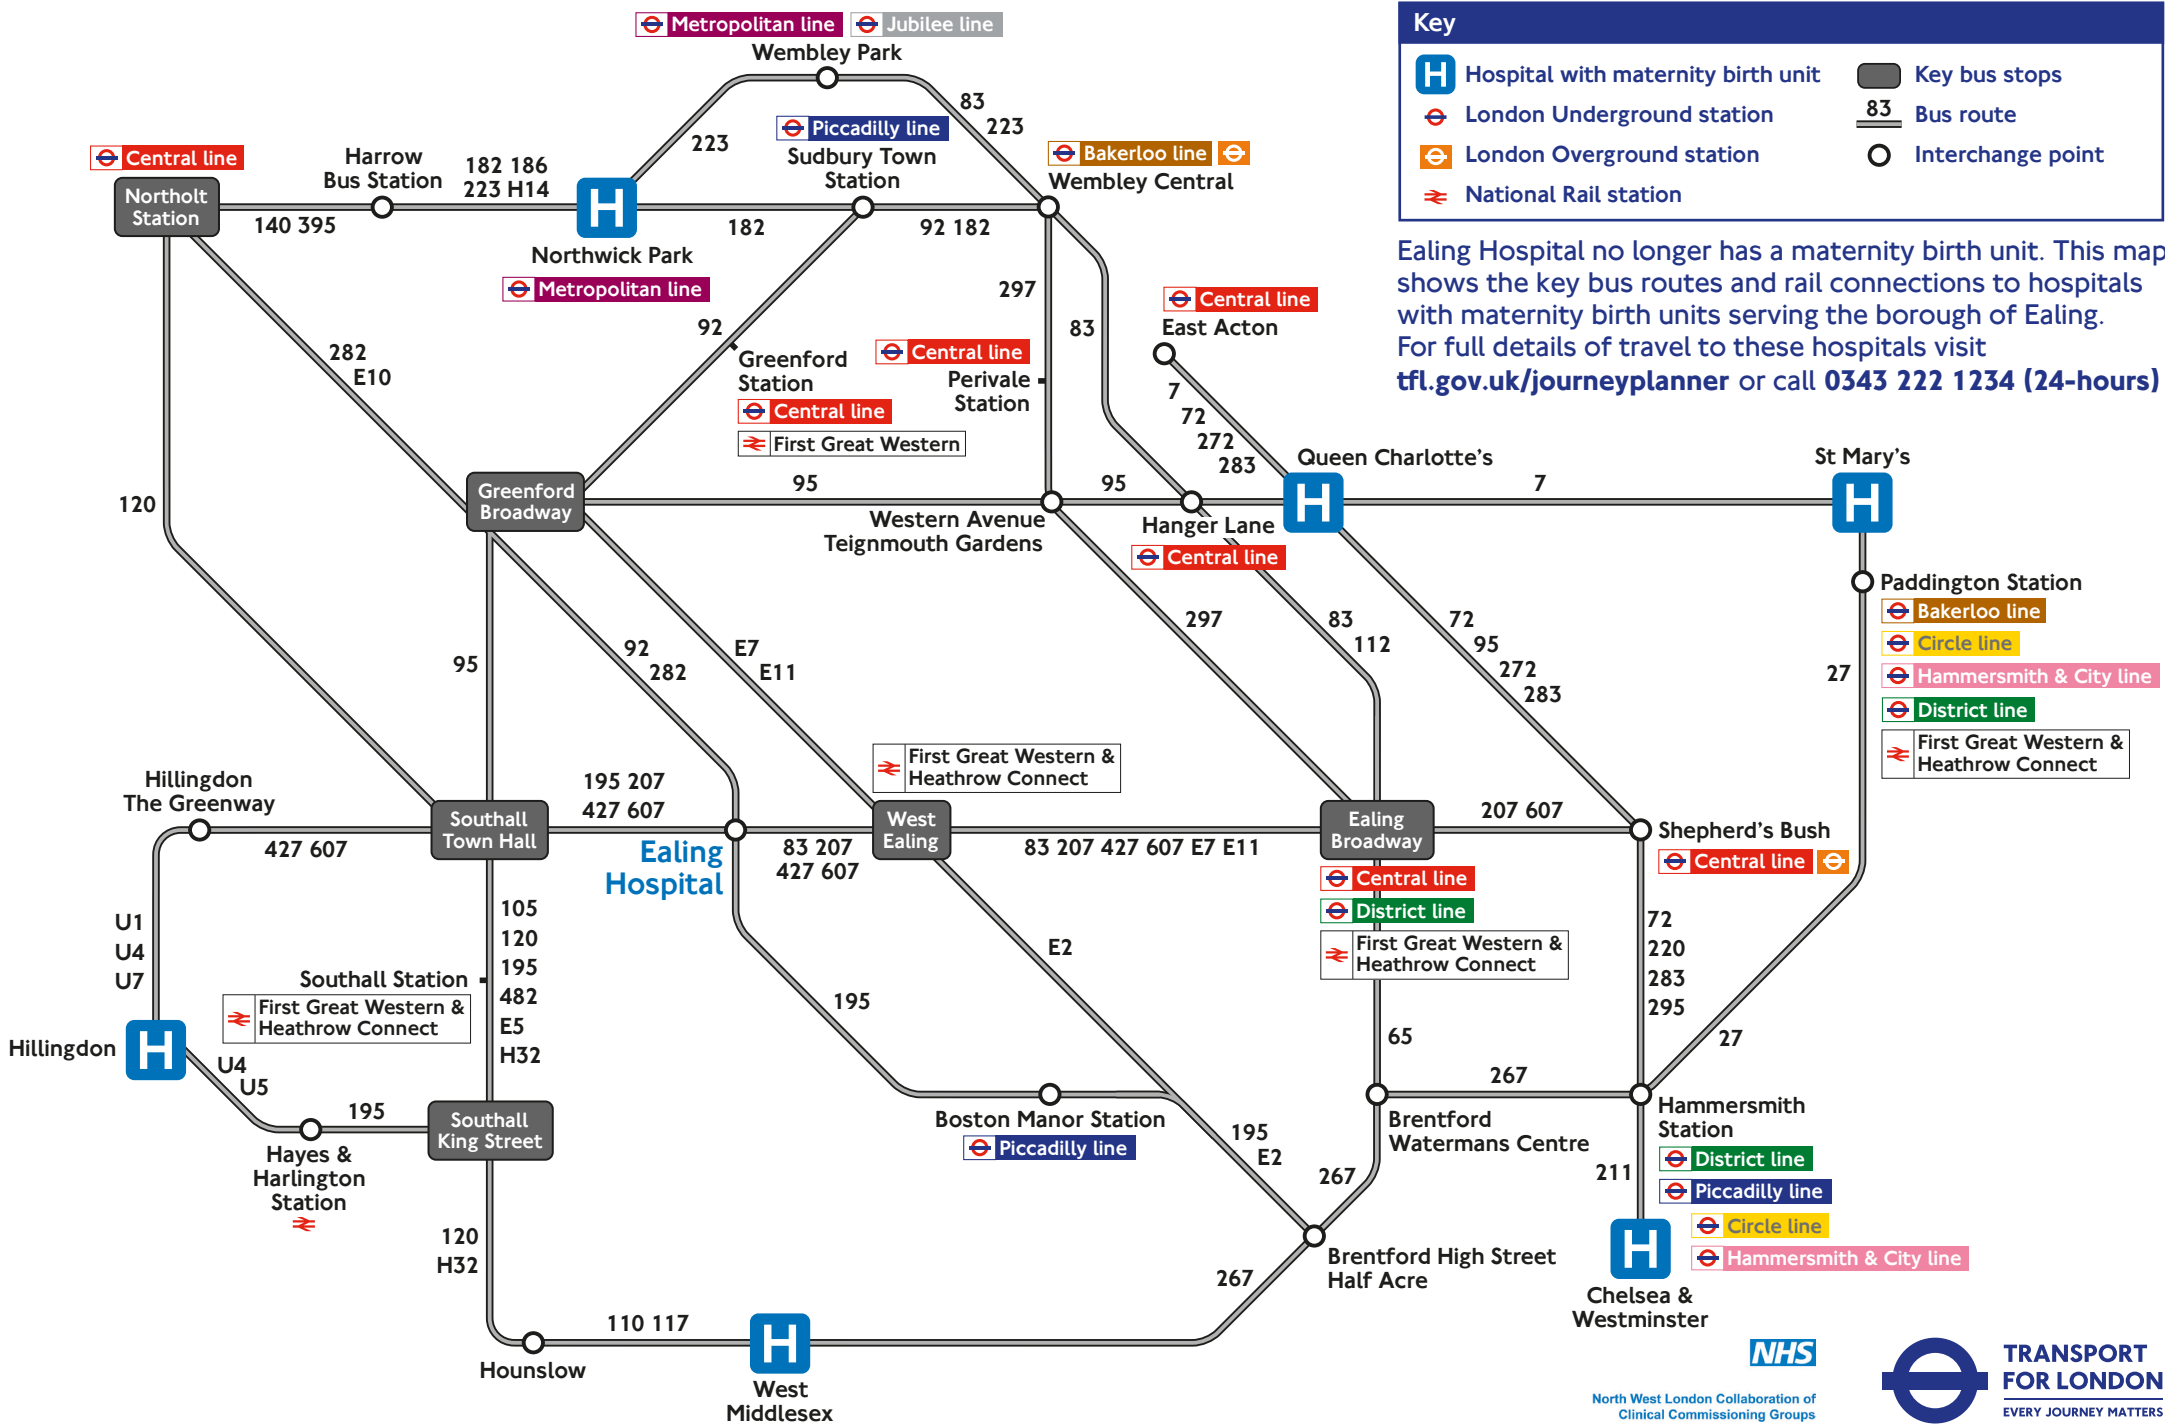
Key
H Hospital with maternity birth unit
London Underground station
London Overground station
National Rail station
Key bus stops
83 Bus route
Interchange point

Ealing Hospital no longer has a maternity birth unit. This map shows the key bus routes and rail connections to hospitals with maternity birth units serving the borough of Ealing. For full details of travel to these hospitals visit tfl.gov.uk/journeyplanner or call 0343 222 1234 (24-hours)

Metropolitan line
Jubilee line
Wembley Park
83
223
223
Piccadilly line
Sudbury Town Station
Bakerloo line
Wembley Central
Central line
Northolt Station
Harrow Bus Station
182 186
223 H14
140 395
182
92 182
Northwick Park
Metropolitan line
297
Central line
East Acton
83
92
Greenford Station
Central line
Perivale Station
Central line
First Great Western
282
E10
7
72
272
283
Queen Charlotte's
St Mary's
7
120
Greenford Broadway
95
95
Western Avenue Teignmouth Gardens
Hanger Lane
Central line
Paddington Station
Bakerloo line
Circle line
Hammersmith & City line
District line
First Great Western & Heathrow Connect
27
95
92
282
E7
E11
297
83
112
72
95
272
283
First Great Western & Heathrow Connect
Hillingdon The Greenway
427 607
Southall Town Hall
195 207
427 607
Ealing Hospital
West Ealing
83 207
427 607
83 207 427 607 E7 E11
Ealing Broadway
207 607
Shepherd's Bush
Central line
Central line
District line
First Great Western & Heathrow Connect
U1
U4
U7
105
120
195
482
E5
H32
Southall Station
First Great Western & Heathrow Connect
E2
195
72
220
283
295
Hillingdon
U4
U5
195
Hayes & Harlington Station
Southall King Street
65
267
27
Boston Manor Station
Piccadilly line
195
E2
Brentford Watermans Centre
Hammersmith Station
District line
Piccadilly line
Circle line
Hammersmith & City line
211
267
120
H32
267
Brentford High Street Half Acre
110 117
Hounslow
West Middlesex
Chelsea & Westminster
NHS
North West London Collaboration of Clinical Commissioning Groups
TRANSPORT FOR LONDON
EVERY JOURNEY MATTERS